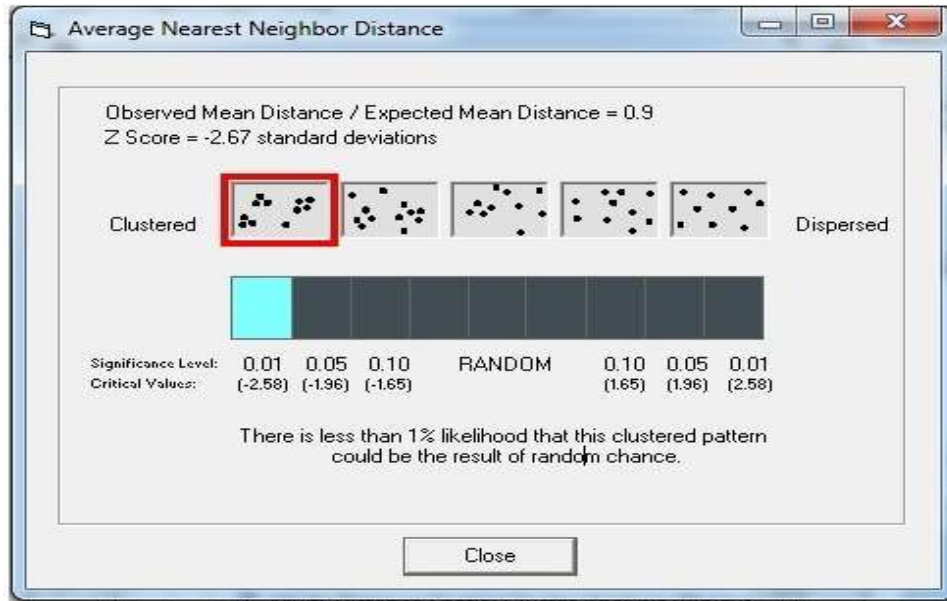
Average Nearest Neighbor Distance

Observed Mean Distance / Expected Mean Distance = 0.9
Z Score = -2.67 standard deviations

Clustered

Dispersed

| Significance Level: | 0.01 | 0.05 | 0.10 | RANDOM | 0.10 | 0.05 | 0.01 |
|---|---|---|---|---|---|---|---|
| Critical Values: | (-2.58) | (-1.96) | (-1.65) | | (1.65) | (1.96) | (2.58) |

There is less than 1% likelihood that this clustered pattern could be the result of random chance.

Close